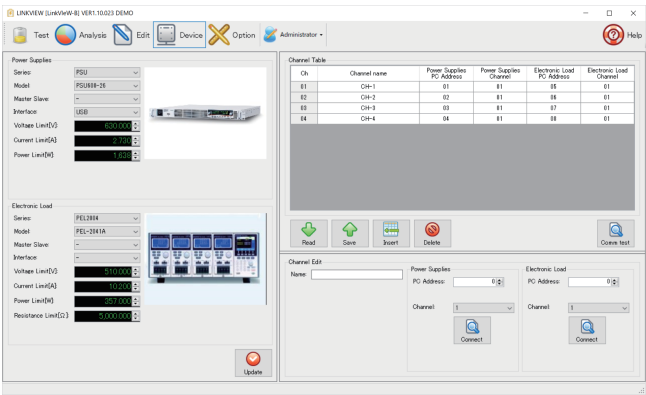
LINKVIEW [LinkVieW-B] VER1.10.023 DEMO

Test Analysis Edit Device Option Administrator Help

Power Supplies
Series: PSU
Model: PSU600-26
Master Slave: -
Interface: USB
Voltage Limit[V]: 630.000
Current Limit[A]: 2.730
Power Limit[W]: 1.638

Electronic Load
Series: PEL2004
Model: PEL-2041A
Master Slave: -
Interface: -
Voltage Limit[V]: 510.000
Current Limit[A]: 10.200
Power Limit[W]: 357.000
Resistance Limit[Ω]: 5,000.000

Update

Channel Table

| Ch | Channel name | Power Supplies PC Address | Power Supplies Channel | Electronic Load PC Address | Electronic Load Channel |
|---|---|---|---|---|---|
| 01 | CH-1 | 01 | 01 | 05 | 01 |
| 02 | CH-2 | 02 | 01 | 06 | 01 |
| 03 | CH-3 | 03 | 01 | 07 | 01 |
| 04 | CH-4 | 04 | 01 | 08 | 01 |

Read Save Insert Delete Comm test

Channel Edit
Name:
Power Supplies
PC Address: 0
Channel: 1
Connect
Electronic Load
PC Address: 0
Channel: 1
Connect